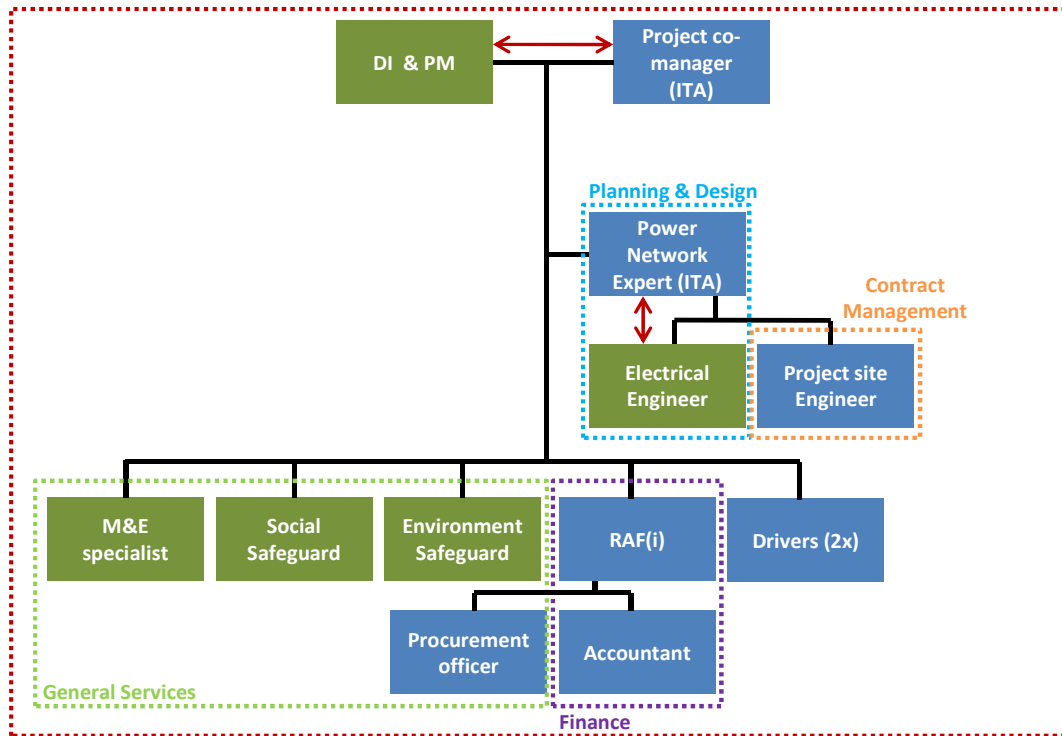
DI & PM

Project co-manager (ITA)

Planning & Design

Power Network Expert (ITA)

Contract Management

Electrical Engineer

Project site Engineer

M&E specialist

Social Safeguard

Environment Safeguard

RAF(i)

Drivers (2x)

Procurement officer

Accountant

General Services

Finance